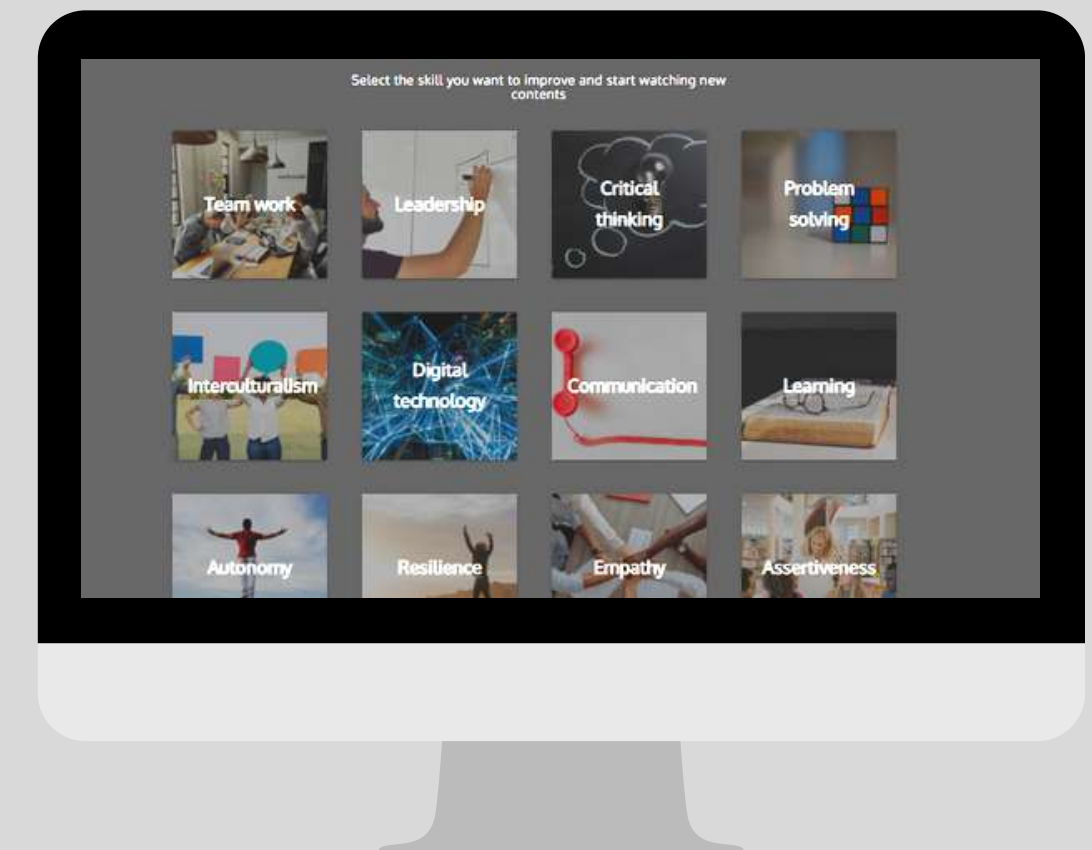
Select the skill you want to improve and start watching new contents

Team work

Leadership

Critical thinking

Problem solving

Interculturalism

Digital technology

Communication

Learning

Autonomy

Resilience

Empathy

Assertiveness